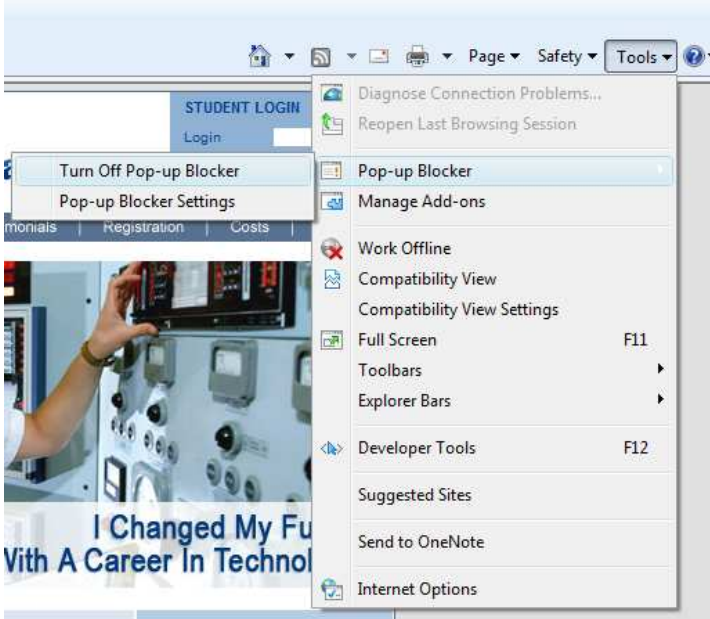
Page ▾ Safety ▾ Tools ▾

STUDENT LOGIN
Login

Turn Off Pop-up Blocker
Pop-up Blocker Settings

monials | Registration | Costs

Diagnose Connection Problems...
Reopen Last Browsing Session
Pop-up Blocker
Manage Add-ons
Work Offline
Compatibility View
Compatibility View Settings
Full Screen F11
Toolbars
Explorer Bars
Developer Tools F12
Suggested Sites
Send to OneNote
Internet Options

I Changed My Fu
Vith A Career In Technol